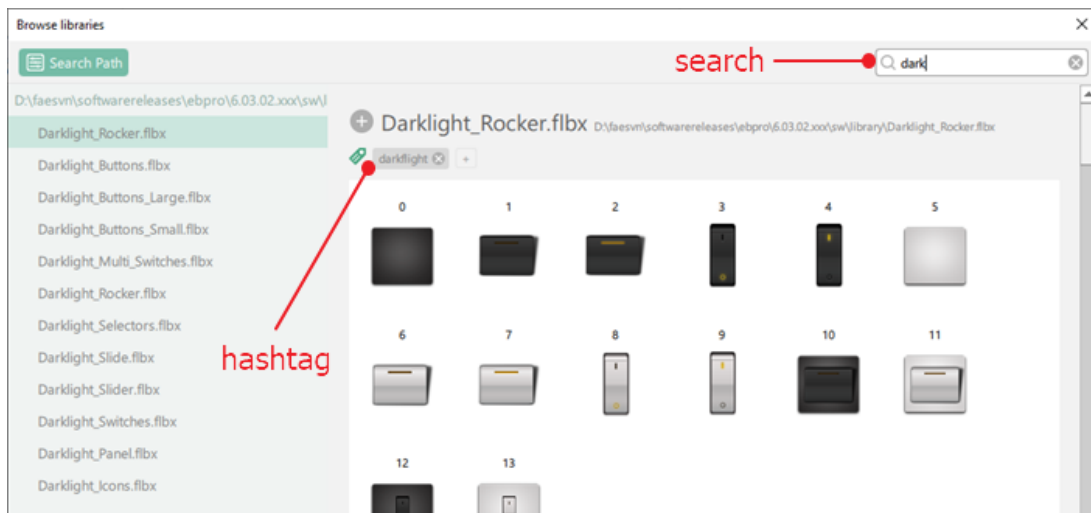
Browse libraries

Search Path

search

dark

D:\faesvn\softwarereleases\ebpro\6.03.02.xxx\sw\l

Darklight_Rocker.flbx
Darklight_Buttons.flbx
Darklight_Buttons_Large.flbx
Darklight_Buttons_Small.flbx
Darklight_Multi_Switches.flbx
Darklight_Rocker.flbx
Darklight_Selectors.flbx
Darklight_Slide.flbx
Darklight_Slider.flbx
Darklight_Switches.flbx
Darklight_Panel.flbx
Darklight_Icons.flbx

Darklight_Rocker.flbx D:\faesvn\softwarereleases\ebpro\6.03.02.xxx\sw\library\Darklight_Rocker.flbx

darkflight +

hashtag

0 1 2 3 4 5

6 7 8 9 10 11

12 13